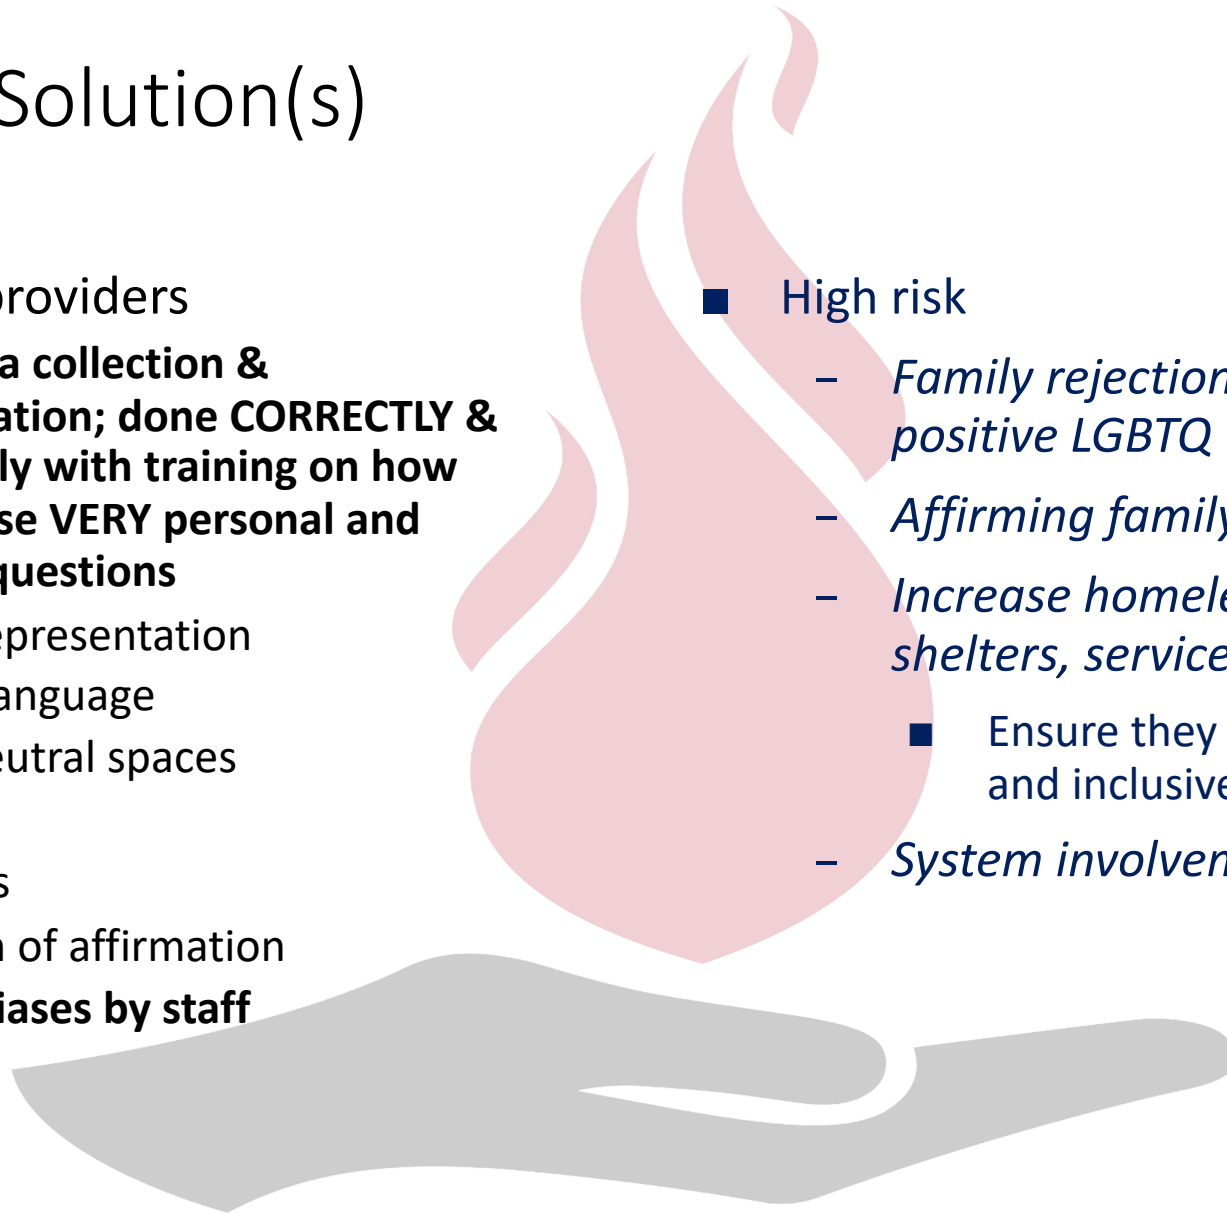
Solution(s)

providers

a collection & ation; done CORRECTLY & ly with training on how se VERY personal and questions

epresentation

anguage

eutral spaces

s

n of affirmation

iases by staff

■ High risk

– Family rejection positive LGBTQ

– Affirming family

– Increase homele shelters, service

■ Ensure they and inclusive

– System involven